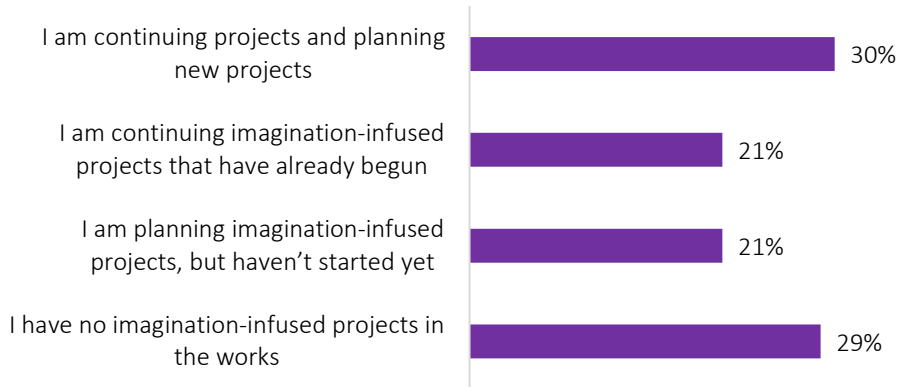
I am continuing projects and planning new projects 30%

I am continuing imagination-infused projects that have already begun 21%

I am planning imagination-infused projects, but haven’t started yet 21%

I have no imagination-infused projects in the works 29%